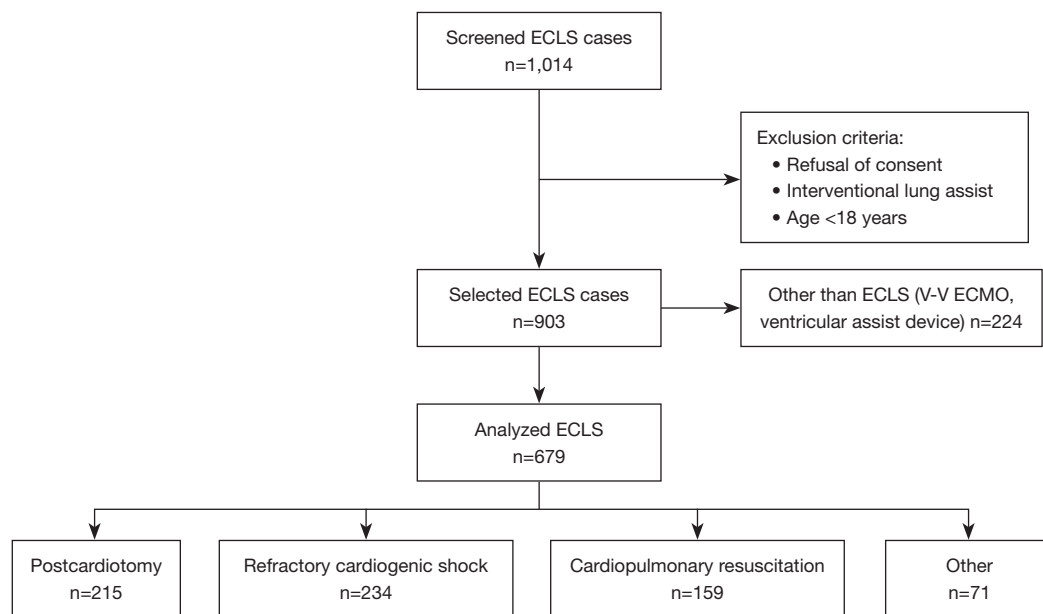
Screened ECLS cases
n=1,014

Exclusion criteria:
• Refusal of consent
• Interventional lung assist
• Age <18 years

Selected ECLS cases
n=903

Other than ECLS (V-V ECMO, ventricular assist device) n=224

Analyzed ECLS
n=679

Postcardiotomy
n=215

Refractory cardiogenic shock
n=234

Cardiopulmonary resuscitation
n=159

Other
n=71